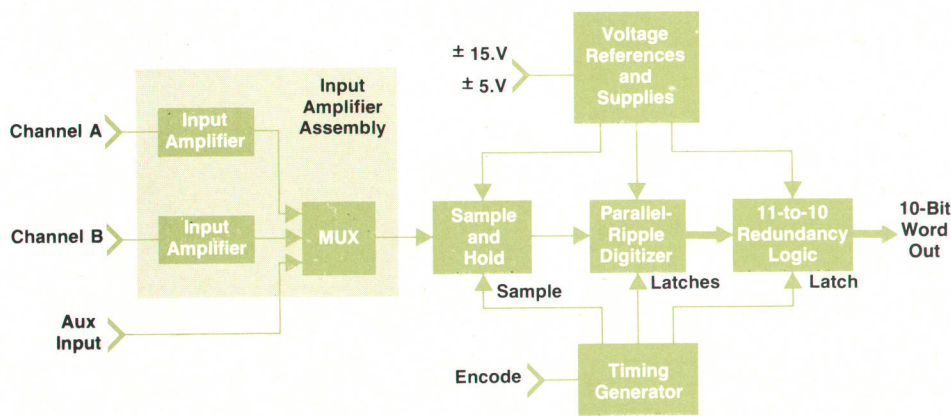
± 15.V
± 5.V

Voltage References and Supplies

Input Amplifier Assembly

Channel A

Input Amplifier

Channel B

Input Amplifier

MUX

Aux Input

Sample and Hold

Parallel-Ripple Digitizer

11-to-10 Redundancy Logic

10-Bit Word Out

Sample

Latches

Latch

Encode

Timing Generator